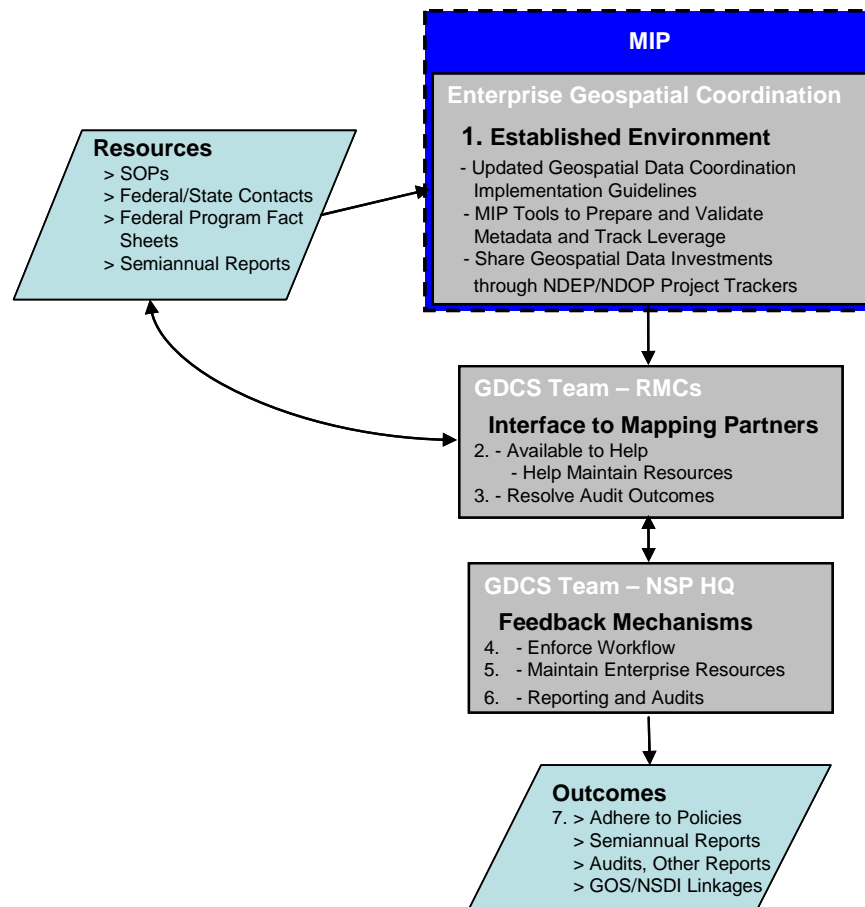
MIP

Enterprise Geospatial Coordination

1. Established Environment

- Updated Geospatial Data Coordination Implementation Guidelines
- MIP Tools to Prepare and Validate Metadata and Track Leverage
- Share Geospatial Data Investments through NDEP/NDOP Project Trackers

Resources
> SOPs
> Federal/State Contacts
> Federal Program Fact Sheets
> Semiannual Reports

GDCS Team – RMCs

Interface to Mapping Partners
2. - Available to Help
- Help Maintain Resources
3. - Resolve Audit Outcomes

GDCS Team – NSP HQ

Feedback Mechanisms
4. - Enforce Workflow
5. - Maintain Enterprise Resources
6. - Reporting and Audits

Outcomes
7. > Adhere to Policies
> Semiannual Reports
> Audits, Other Reports
> GOS/NSDI Linkages